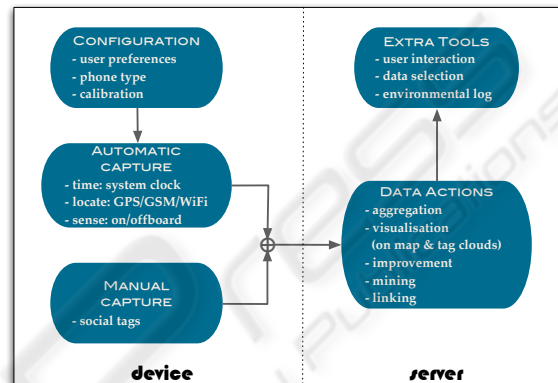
Configuration
- user preferences
- phone type
- calibration

Automatic capture
- time: system clock
- locate: GPS/GSM/WiFi
- sense: on/offboard

Manual capture
- social tags

Extra Tools
- user interaction
- data selection
- environmental log

Data Actions
- aggregation
- visualisation (on map & tag clouds)
- improvement
- mining
- linking

device

server